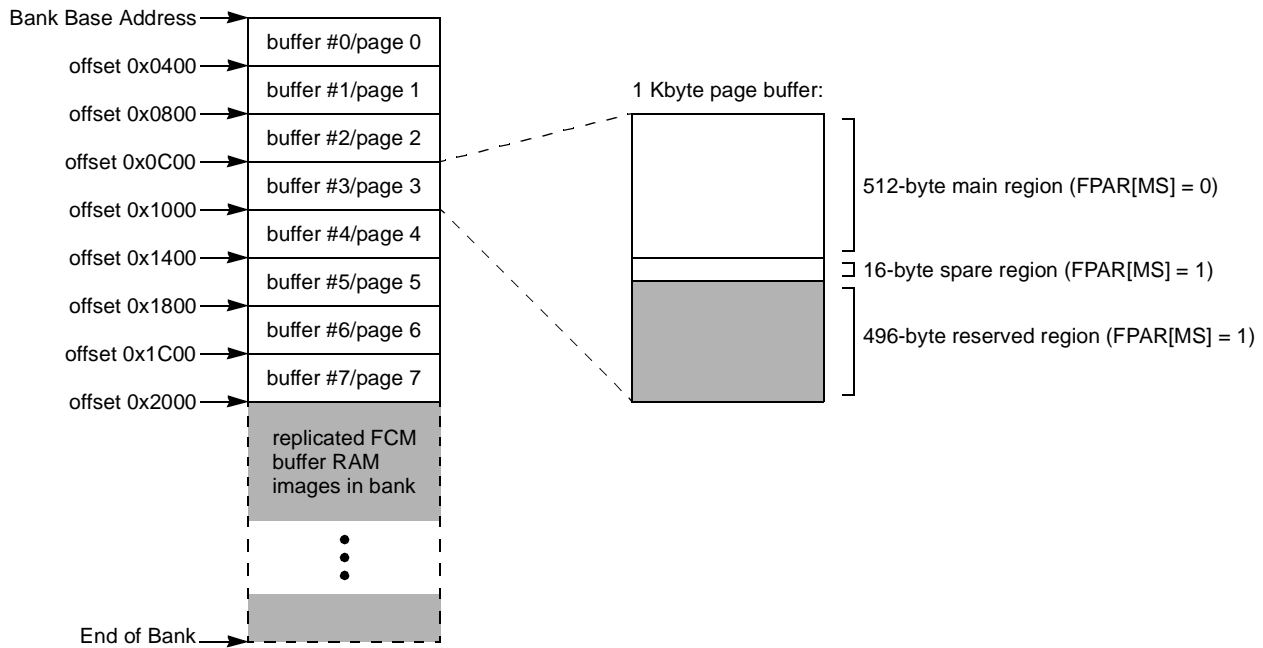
Bank Base Address
buffer #0/page 0
offset 0x0400
buffer #1/page 1
offset 0x0800
buffer #2/page 2
offset 0x0C00
buffer #3/page 3
offset 0x1000
buffer #4/page 4
offset 0x1400
buffer #5/page 5
offset 0x1800
buffer #6/page 6
offset 0x1C00
buffer #7/page 7
offset 0x2000
replicated FCM buffer RAM images in bank
End of Bank

1 Kbyte page buffer:
512-byte main region (FPAR[MS] = 0)
16-byte spare region (FPAR[MS] = 1)
496-byte reserved region (FPAR[MS] = 1)